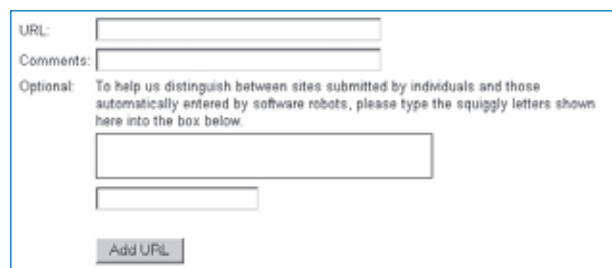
URL:

Comments:

Optional: To help us distinguish between sites submitted by individuals and those automatically entered by software robots, please type the squiggly letters shown here into the box below.

Add URL